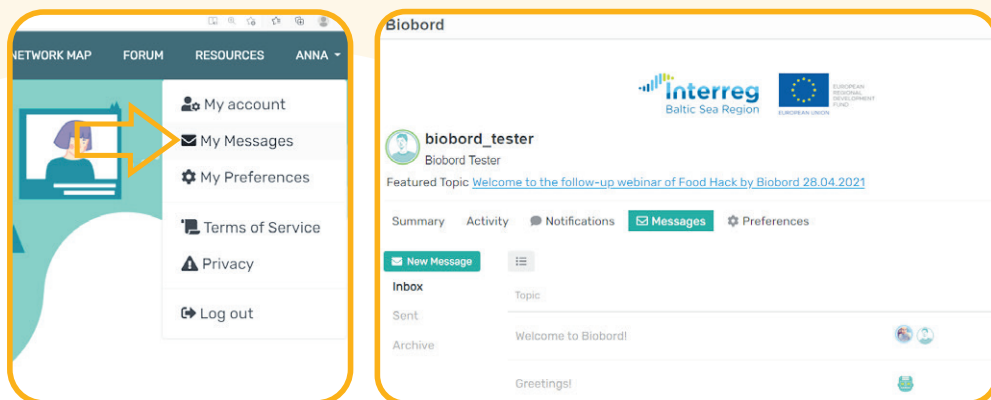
NETWORK MAP FORUM RESOURCES ANNA

My account
My Messages
My Preferences
Terms of Service
Privacy
Log out

Biobord

Interreg
Baltic Sea Region

EUROPEAN UNION

EUROPEAN REGIONAL DEVELOPMENT FUND

biobord_tester
Biobord Tester
Featured Topic Welcome to the follow-up webinar of Food Hack by Biobord 28.04.2021

Summary Activity Notifications Messages Preferences

New Message
Inbox
Sent
Archive

Topic
Welcome to Biobord!
Greetings!